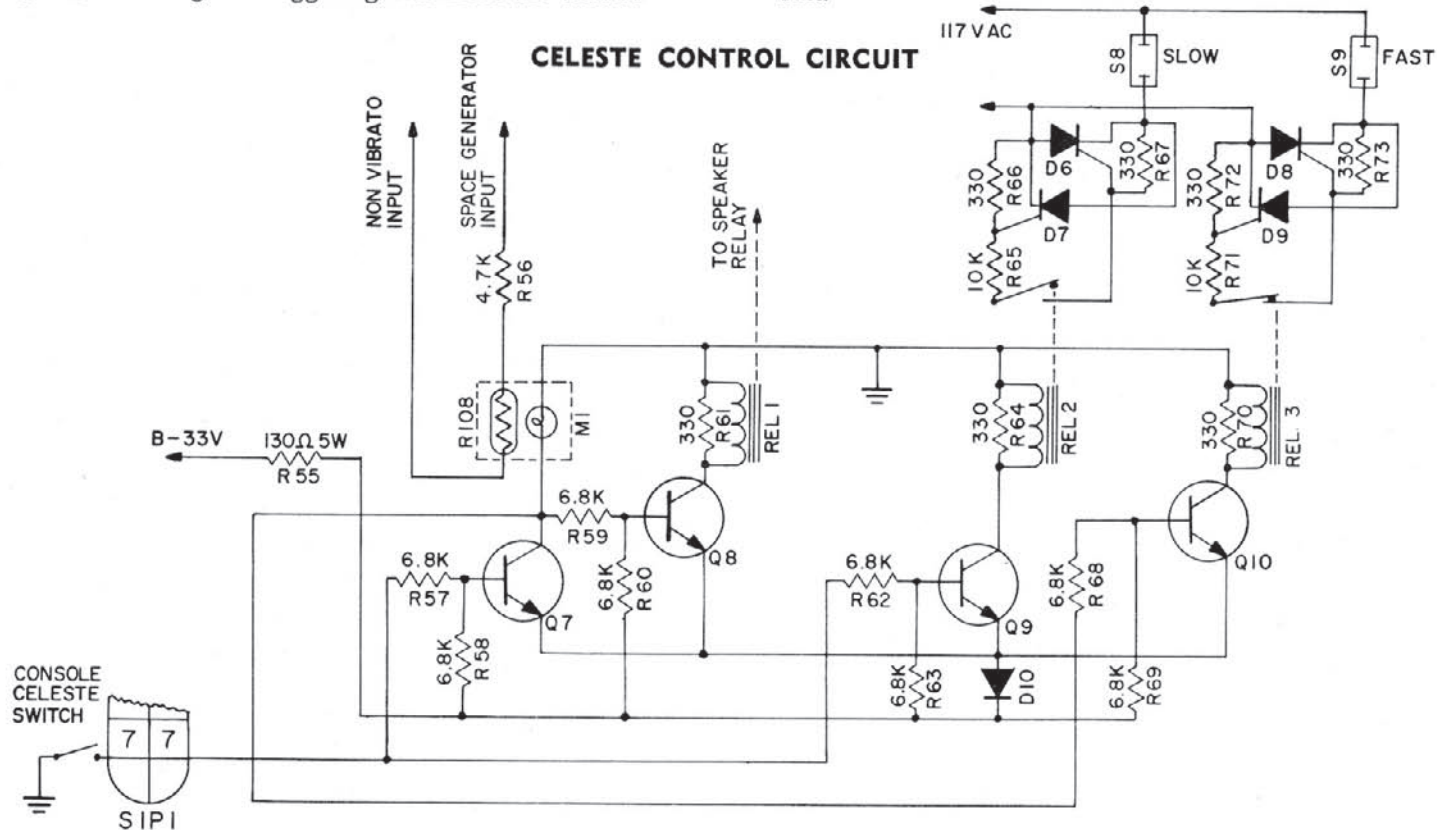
CELESTE CONTROL CIRCUIT

117 VAC

S8 SLOW

S9 FAST

NON VIBRATO INPUT

SPACE GENERATOR INPUT

4.7K R56

TO SPEAKER RELAY

330 R66

D6

330 R67

D7

10K R65

330 R72

D8

330 R73

D9

10K R71

R108

M1

330 R61

REL 1

330 R64

REL 2

330 R70

REL. 3

B-33V

130Ω 5W R55

6.8K R59

Q8

6.8K R57

Q7

6.8K R60

6.8K R58

6.8K R62

Q9

6.8K R68

Q10

6.8K R63

D10

6.8K R69

CONSOLE CELESTE SWITCH

7 7

SIP1